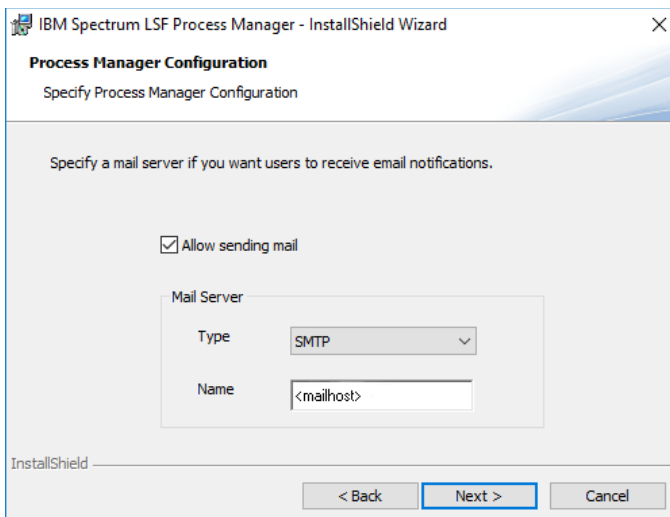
IBM Spectrum LSF Process Manager - InstallShield Wizard
×

**Process Manager Configuration**
Specify Process Manager Configuration

Specify a mail server if you want users to receive email notifications.

Allow sending mail

Mail Server

Type SMTP

Name <mailhost>

InstallShield

< Back Next > Cancel